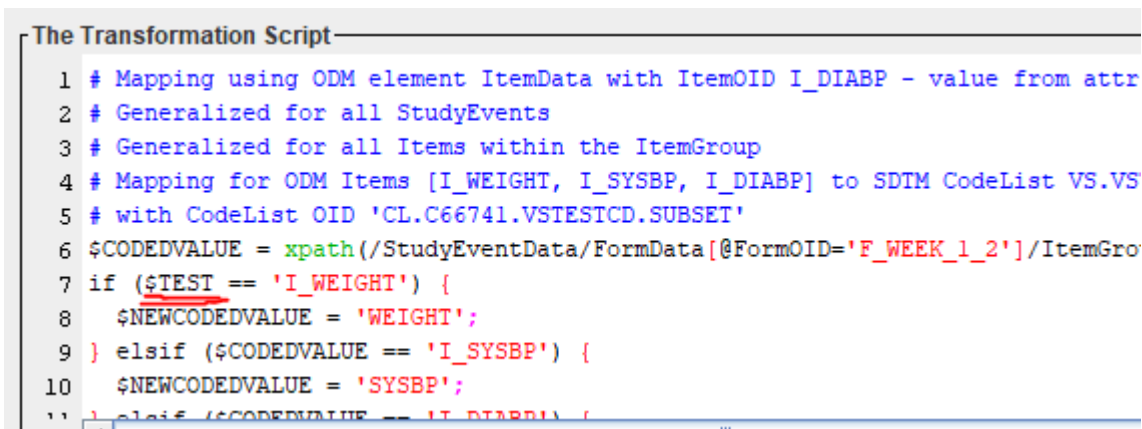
The Transformation Script

1 # Mapping using ODM element ItemData with ItemOID I_DIABP - value from attr
2 # Generalized for all StudyEvents
3 # Generalized for all Items within the ItemGroup
4 # Mapping for ODM Items [I_WEIGHT, I_SYSBP, I_DIABP] to SDTM CodeList VS.VS
5 # with CodeList OID 'CL.C66741.VSTESTCD.SUBSET'
6 $CODEDVALUE = xpath(/StudyEventData/FormData[@FormOID='F_WEEK_1_2']/ItemGro
7 if ($TEST == 'I_WEIGHT') {
8 $NEWCODEDVALUE = 'WEIGHT';
9 } elsif ($CODEDVALUE == 'I_SYSBP') {
10 $NEWCODEDVALUE = 'SYSBP';
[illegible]